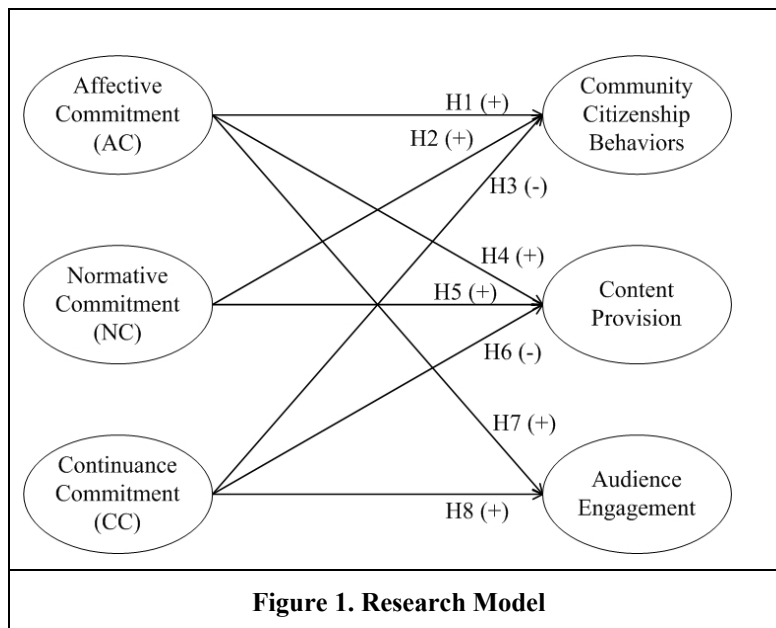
Affective Commitment (AC)

Normative Commitment (NC)

Continuance Commitment (CC)

H1 (+)

H2 (+)

H3 (-)

H4 (+)

H5 (+)

H6 (-)

H7 (+)

H8 (+)

Community Citizenship Behaviors

Content Provision

Audience Engagement

**Figure 1. Research Model**